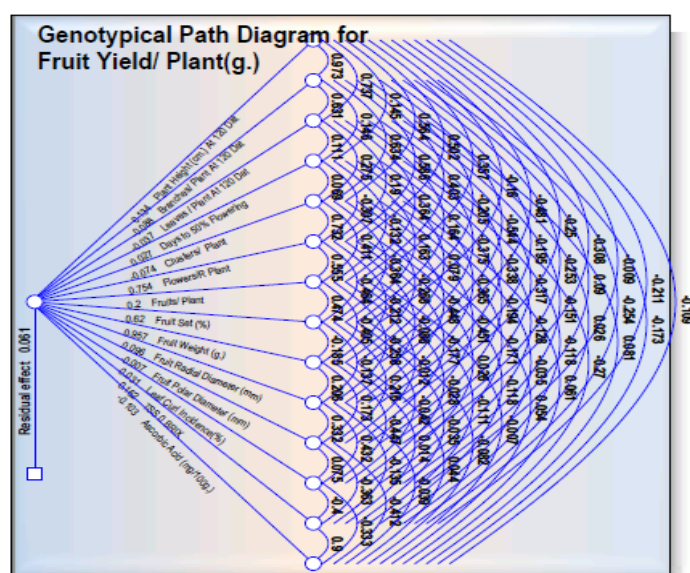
Genotypical Path Diagram for Fruit Yield/ Plant(g.)

Residual effect 0.061

0.14 Plant Height(cm) At 120 Dat
0.098 Branches/ Plant At 120 Dat
0.037 Leaves/ Plant At 120 Dat
-0.027 Days to 50% Flowering
-0.074 Clusters/ Plant
0.754 Flowers/R Plant
0.2 Fruits/ Plant
0.62 Fruit Set (%)
0.957 Fruit Weight (g.)
0.096 Fruit Radial Diameter (mm)
0.007 Fruit Polar Diameter (mm)
-0.031 Leaf Curl Incidence(%)
0.142 TSS 0.Brix
-0.03 Ascorbic Acid (mg/100g.)

0.973 0.681 0.111 0.088 0.782 0.355 0.474 0.185 0.286 0.332 0.075 0.4 0.9
0.737 0.146 0.276 -0.307 0.411 -0.484 0.465 -0.157 0.172 -0.032 -0.365 -0.333
0.145 0.634 0.16 -0.132 -0.364 -0.212 -0.296 0.210 -0.447 -0.135 -0.412
0.564 0.586 0.564 0.163 -0.285 -0.086 -0.072 -0.049 -0.014 0.039
0.502 0.465 0.164 0.076 -0.446 -0.177 -0.023 -0.039 0.044
0.387 -0.205 -0.375 -0.365 -0.461 0.028 -0.111 -0.082
-0.16 -0.564 -0.338 -0.194 -0.171 -0.118 -0.007
-0.461 -0.195 -0.317 -0.128 -0.035 0.054
-0.25 -0.253 -0.151 -0.118 0.061
-0.308 0.09 0.026 -0.27
-0.009 -0.264 0.081
-0.211 -0.173
-0.109